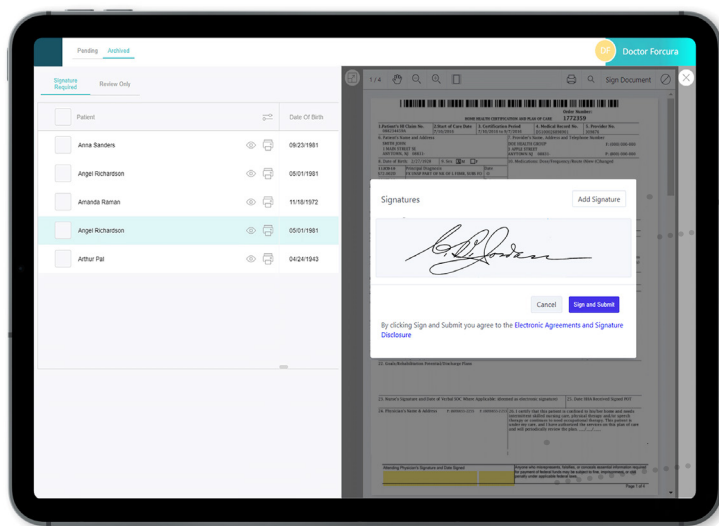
Pending Archived

DF Doctor Forcura

Signature Required Review Only

| Patient | Date Of Birth |
|---|---|
| Anna Sanders | 09/23/1981 |
| Angel Richardson | 05/01/1981 |
| Amanda Raman | 11/18/1972 |
| Angel Richardson | 05/01/1981 |
| Arthur Pal | 04/24/1943 |

1 / 4 Sign Document

HOME HEALTH CERTIFICATION AND PLAN OF CARE

Order Number: 1772359

Signatures

Add Signature

Cancel Sign and Submit

By clicking Sign and Submit you agree to the Electronic Agreements and Signature Disclosure

Page 1 of 4